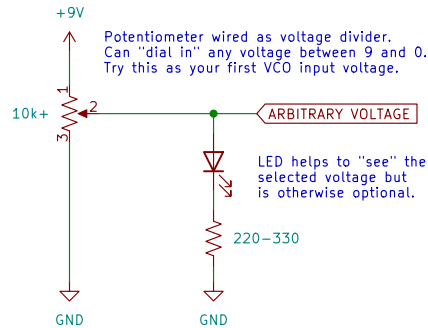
+9V

Potentiometer wired as voltage divider. Can "dial in" any voltage between 9 and 0. Try this as your first VCO input voltage.

1

10k+

2

3

ARBITRARY VOLTAGE

LED helps to "see" the selected voltage but is otherwise optional.

220–330

GND

GND